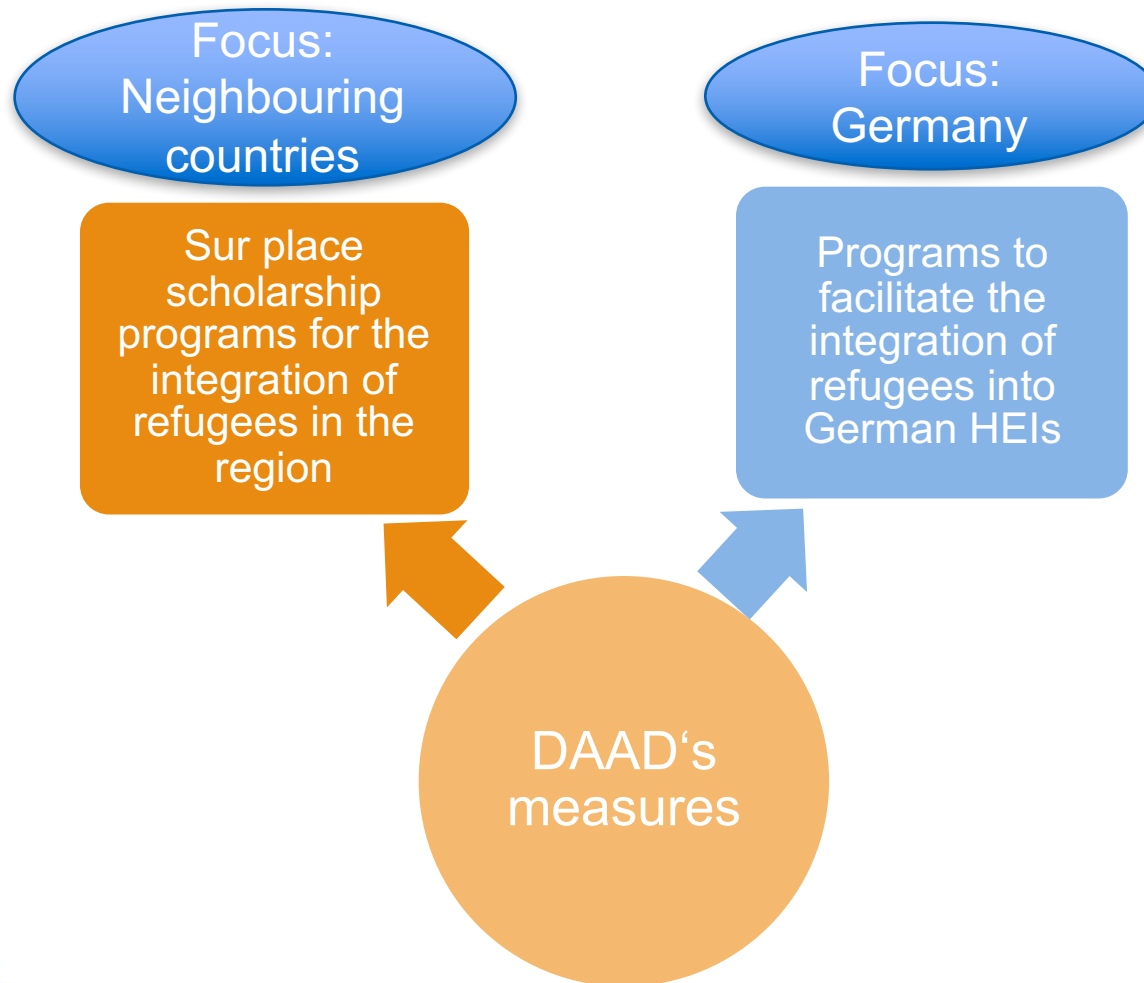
Focus: Neighbouring countries

Sur place scholarship programs for the integration of refugees in the region

Focus: Germany

Programs to facilitate the integration of refugees into German HEIs

DAAD‘s measures